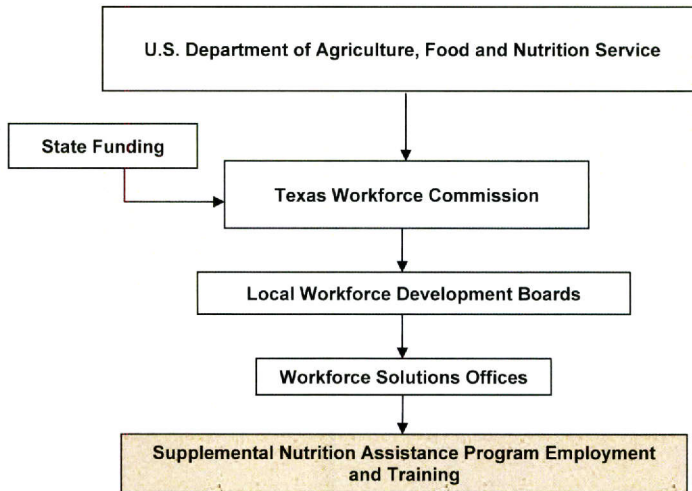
U.S. Department of Agriculture, Food and Nutrition Service

State Funding

Texas Workforce Commission

Local Workforce Development Boards

Workforce Solutions Offices

Supplemental Nutrition Assistance Program Employment and Training